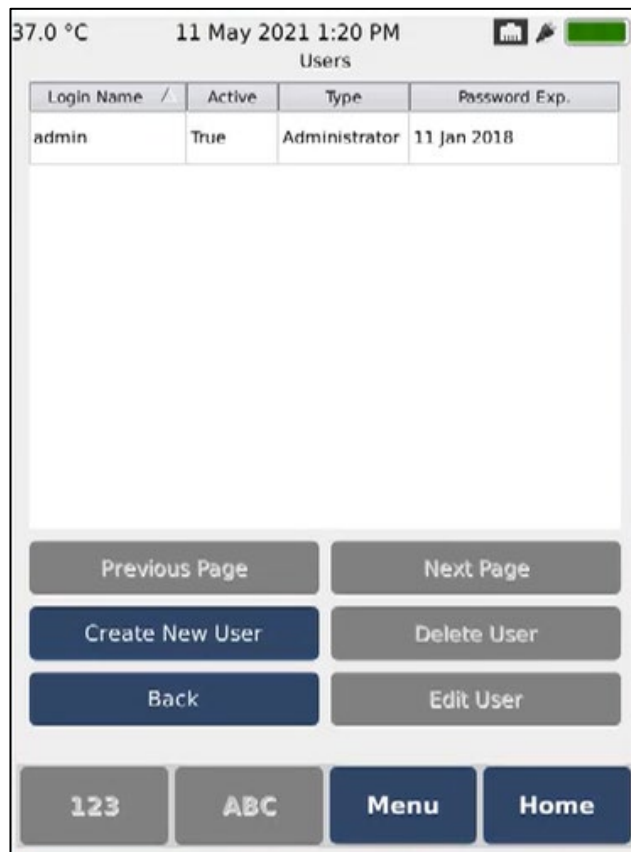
37.0 °C 11 May 2021 1:20 PM

Users

| Login Name | Active | Type | Password Exp. |
|---|---|---|---|
| admin | True | Administrator | 11 Jan 2018 |

Previous Page

Next Page

Create New User

Delete User

Back

Edit User

123

ABC

Menu

Home